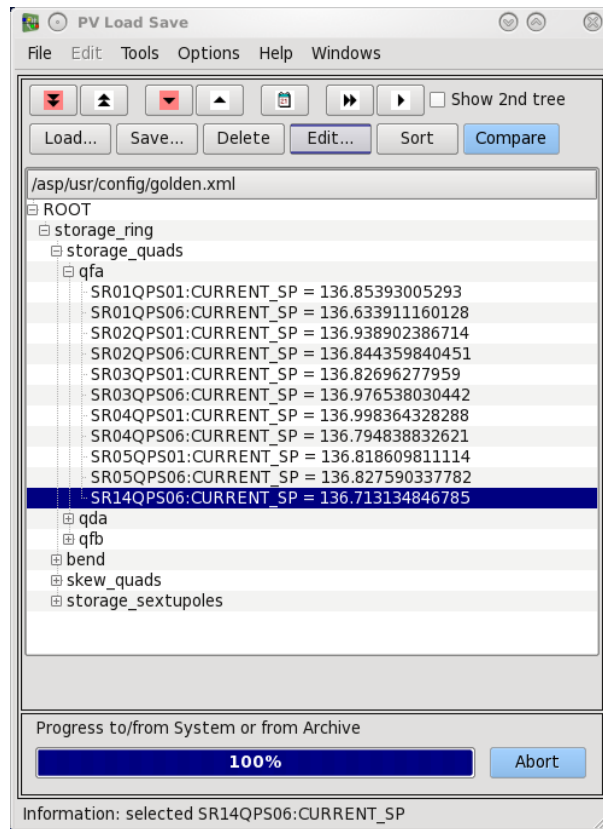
PV Load Save

File Edit Tools Options Help Windows

Show 2nd tree

Load... Save... Delete Edit... Sort Compare

/asp/usr/config/golden.xml

ROOT
storage_ring
storage_quads
qfa
SR01QPS01:CURRENT_SP = 136.85393005293
SR01QPS06:CURRENT_SP = 136.633911160128
SR02QPS01:CURRENT_SP = 136.938902386714
SR02QPS06:CURRENT_SP = 136.844359840451
SR03QPS01:CURRENT_SP = 136.82696277959
SR03QPS06:CURRENT_SP = 136.976538030442
SR04QPS01:CURRENT_SP = 136.998364328288
SR04QPS06:CURRENT_SP = 136.794838832621
SR05QPS01:CURRENT_SP = 136.818609811114
SR05QPS06:CURRENT_SP = 136.827590337782
SR14QPS06:CURRENT_SP = 136.713134846785
qda
qfb
bend
skew_quads
storage_sextupoles

Progress to/from System or from Archive

100%

Abort

Information: selected SR14QPS06:CURRENT_SP